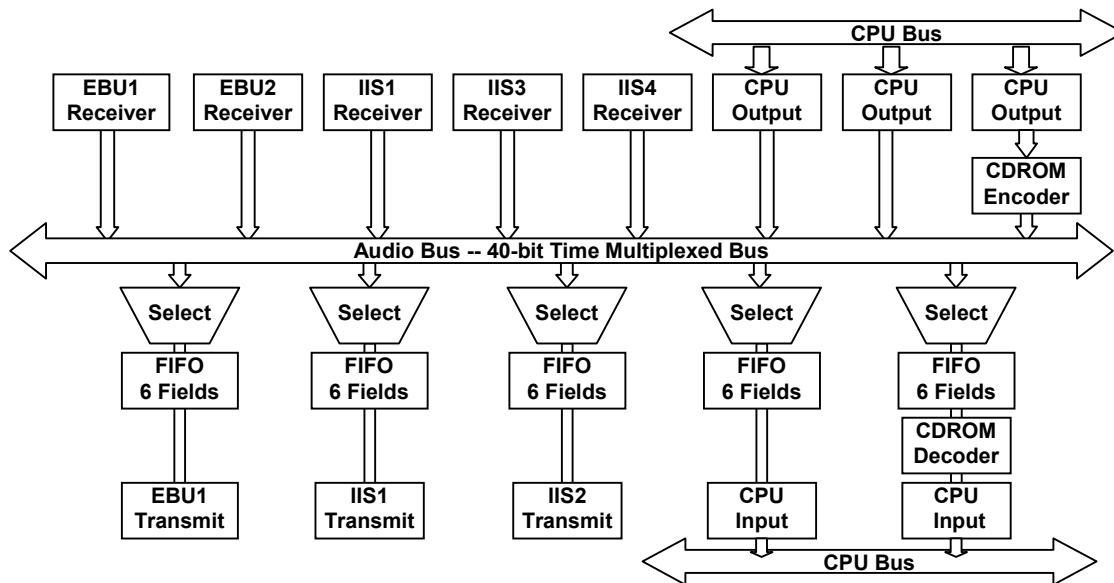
CPU Bus

EBU1 Receiver

EBU2 Receiver

IIS1 Receiver

IIS3 Receiver

IIS4 Receiver

CPU Output

CPU Output

CPU Output

CDROM Encoder

Audio Bus -- 40-bit Time Multiplexed Bus

Select

FIFO 6 Fields

EBU1 Transmit

Select

FIFO 6 Fields

IIS1 Transmit

Select

FIFO 6 Fields

IIS2 Transmit

Select

FIFO 6 Fields

CPU Input

Select

FIFO 6 Fields

CDROM Decoder

CPU Input

CPU Bus